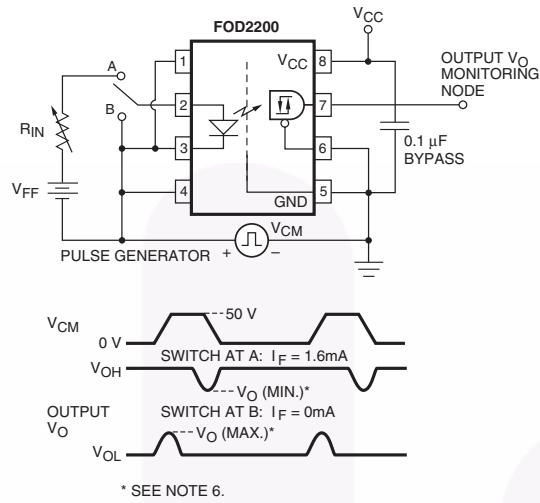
FOD2200

$V_{CC}$

OUTPUT $V_O$ MONITORING NODE

A

B

1

2

3

4

8

7

6

5

$V_{CC}$

GND

$R_{IN}$

$V_{FF}$

0.1 μF BYPASS

PULSE GENERATOR

+

$V_{CM}$

–

$V_{CM}$

50 V

0 V

$V_{OH}$

SWITCH AT A: $I_F$ = 1.6mA

$V_O$ (MIN.)*

OUTPUT $V_O$

SWITCH AT B: $I_F$ = 0mA

$V_O$ (MAX.)*

$V_{OL}$

* SEE NOTE 6.